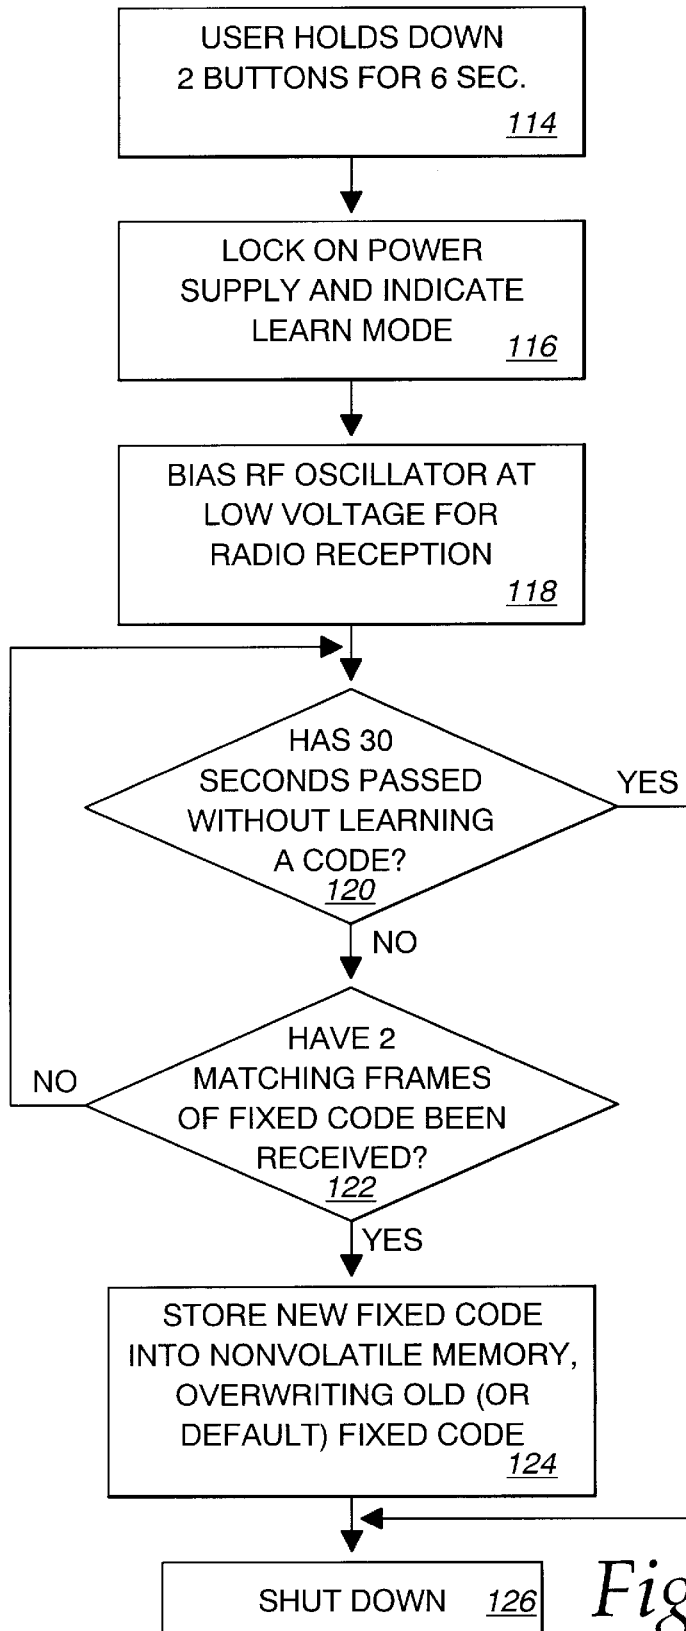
USER HOLDS DOWN 2 BUTTONS FOR 6 SEC.
114

LOCK ON POWER SUPPLY AND INDICATE LEARN MODE
116

BIAS RF OSCILLATOR AT LOW VOLTAGE FOR RADIO RECEPTION
118

HAS 30 SECONDS PASSED WITHOUT LEARNING A CODE?
120

YES

NO

HAVE 2 MATCHING FRAMES OF FIXED CODE BEEN RECEIVED?
122

NO

YES

STORE NEW FIXED CODE INTO NONVOLATILE MEMORY, OVERWRITING OLD (OR DEFAULT) FIXED CODE
124

SHUT DOWN 126

Fig